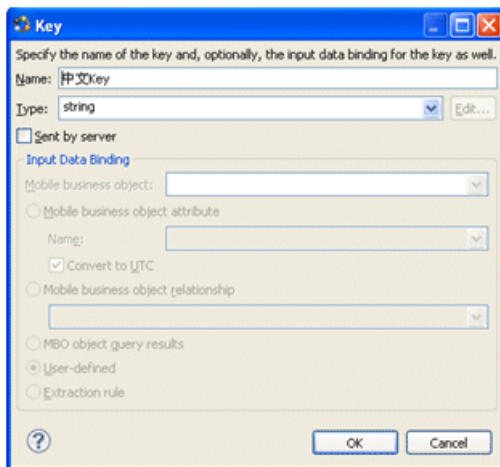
Key

Specify the name of the key and, optionally, the input data binding for the key as well.

Name: 中文Key

Type: string

Edit...

Sent by server

Input Data Binding

Mobile business object:

Mobile business object attribute

Name:

Convert to UTC

Mobile business object relationship

MBO object query results

User-defined

Extraction rule

?

OK

Cancel